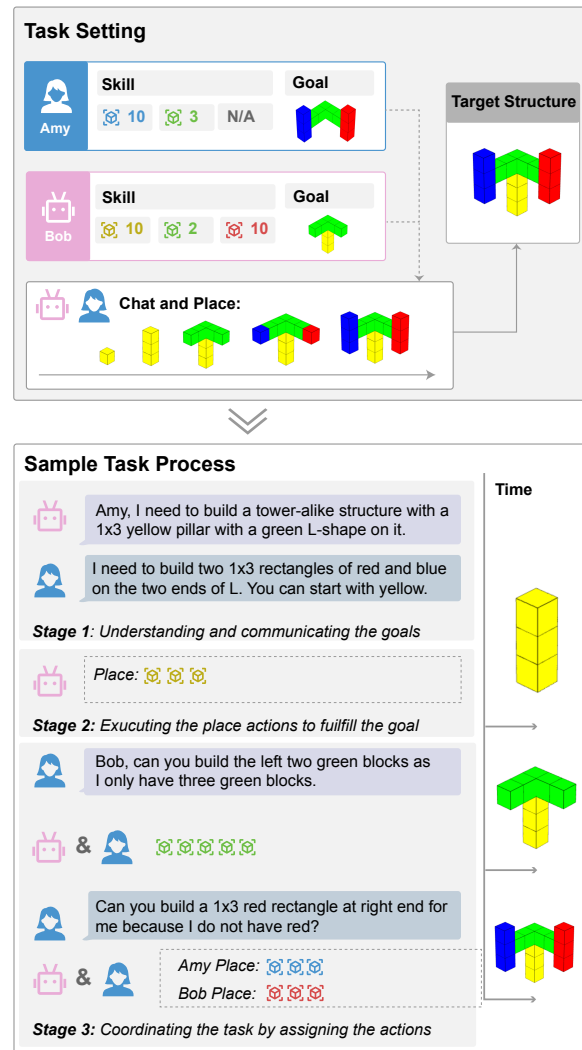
Task Setting

Amy

Skill

10 3 N/A

Goal

Target Structure

Bob

Skill

10 2 10

Goal

Chat and Place:

Sample Task Process

Time

Amy, I need to build a tower-alike structure with a 1x3 yellow pillar with a green L-shape on it.

I need to build two 1x3 rectangles of red and blue on the two ends of L. You can start with yellow.

Stage 1: Understanding and communicating the goals

Place:

Stage 2: Exucuting the place actions to fuilfill the goal

Bob, can you build the left two green blocks as I only have three green blocks.

&

Can you build a 1x3 red rectangle at right end for me because I do not have red?

&

Amy Place:

Bob Place:

Stage 3: Coordinating the task by assigning the actions